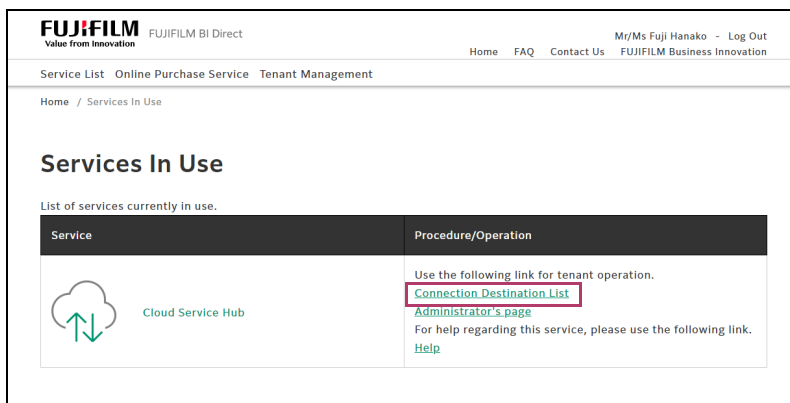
FUJIFILM
Value from Innovation

FUJIFILM BI Direct

Mr/Ms Fuji Hanako - Log Out

Home FAQ Contact Us FUJIFILM Business Innovation

Service List Online Purchase Service Tenant Management

Home / Services In Use

Services In Use

List of services currently in use.

| Service | Procedure/Operation |
|---|---|
| Cloud Service Hub | Use the following link for tenant operation. Connection Destination List Administrator's page For help regarding this service, please use the following link. Help |